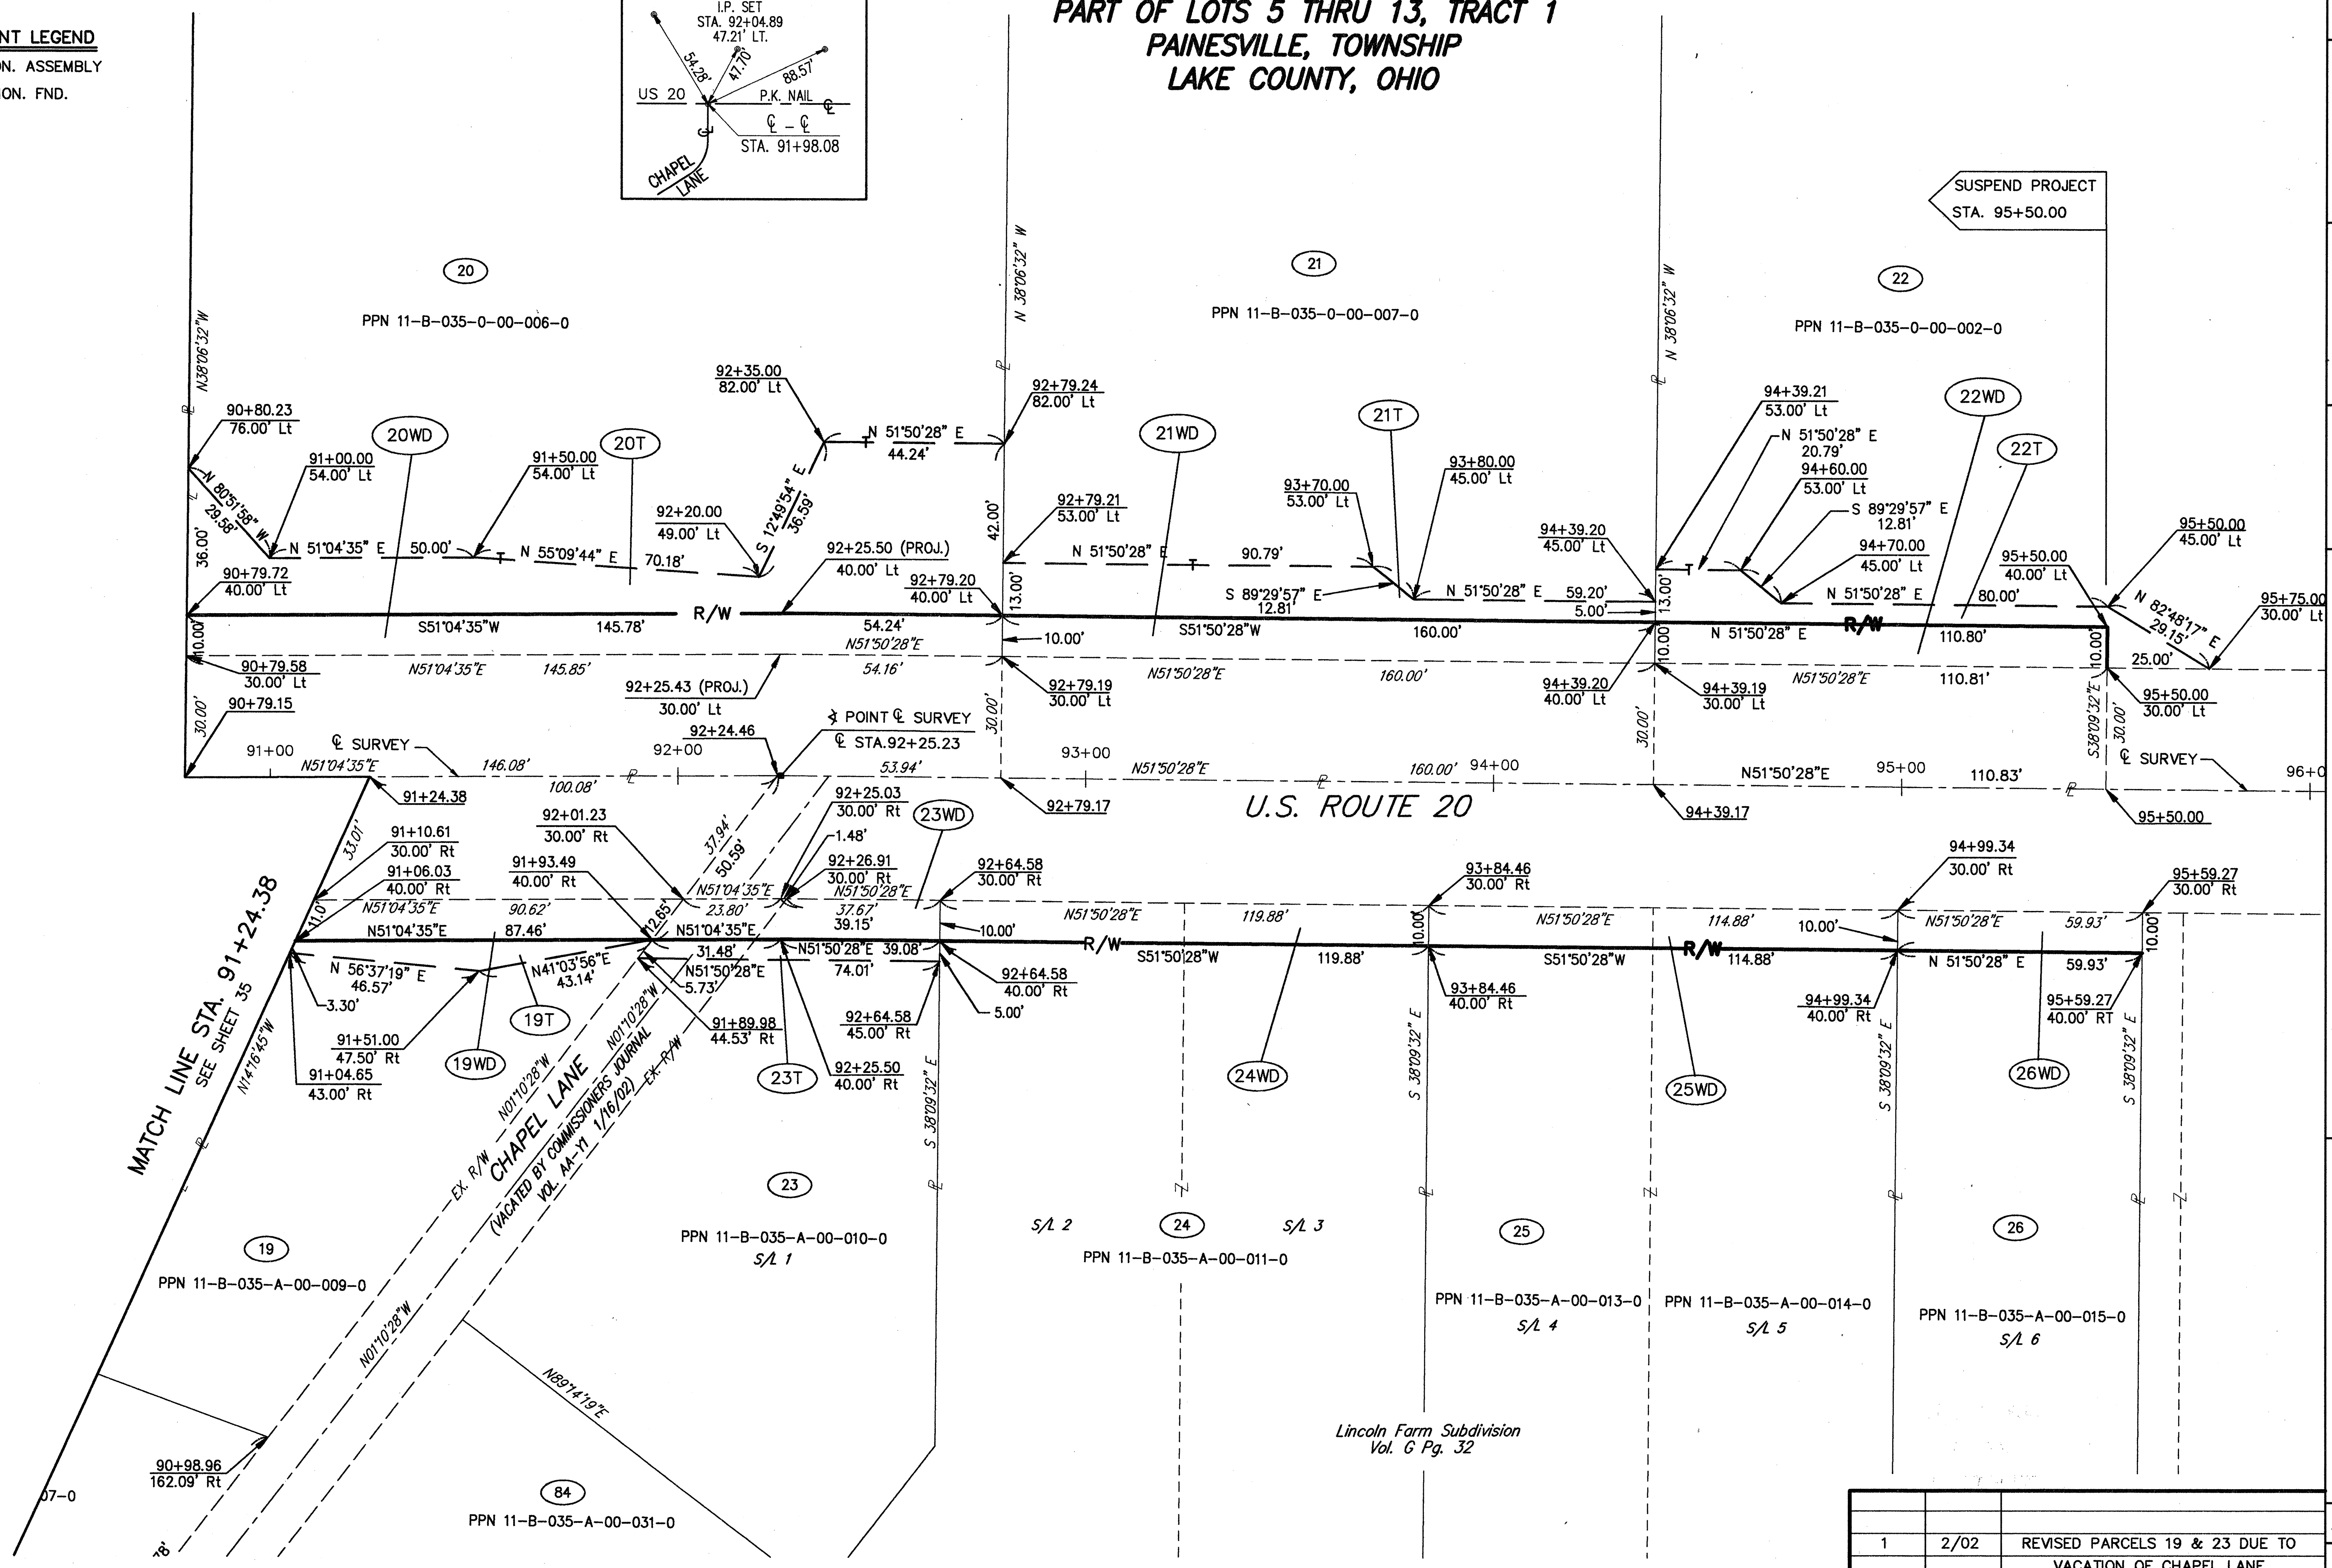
NT LEGEND
N. ASSEMBLY
ON. FND.

I.P. SET
STA. 92+04.89
47.21' LT.
54.28'
47.70'
88.57'
US 20
P.K. NAIL
℄ - ℄
STA. 91+98.08
CHAPEL LANE

PART OF LOTS 5 THRU 13, TRACT 1
PAINESVILLE, TOWNSHIP
LAKE COUNTY, OHIO

SUSPEND PROJECT
STA. 95+50.00

20
PPN 11-B-035-0-00-006-0
21
PPN 11-B-035-0-00-007-0
22
PPN 11-B-035-0-00-002-0

N 38°06'32" W
N 38°06'32" W
N 38°06'32" W

90+80.23
76.00' Lt
20WD
91+00.00
54.00' Lt
91+50.00
54.00' Lt
20T
92+35.00
82.00' Lt
N 51°50'28" E
44.24'
92+79.24
82.00' Lt
21WD
21T
93+80.00
45.00' Lt
93+70.00
53.00' Lt
94+39.21
53.00' Lt
N 51°50'28" E
20.79'
94+60.00
53.00' Lt
22WD
22T
S 89°29'57" E
12.81'
94+70.00
45.00' Lt
95+50.00
45.00' Lt
95+50.00
40.00' Lt
95+75.00
30.00' Lt
N 80°51'58" W
29.58'
36.00'
N 51°04'35" E
50.00'
N 55°09'44" E
70.18'
92+20.00
49.00' Lt
S 12°49'54" E
36.59'
92+25.50 (PROJ.)
40.00' Lt
92+79.20
40.00' Lt
42.00'
92+79.21
53.00' Lt
N 51°50'28" E
90.79'
S 89°29'57" E
12.81'
N 51°50'28" E
59.20'
5.00'
94+39.20
45.00' Lt
13.00'
N 51°50'28" E
80.00'
N 82°48'17" E
29.15'
90+79.72
40.00' Lt
S51°04'35"W
145.78'
R/W
54.24'
N51°50'28"E
13.00'
10.00'
S51°50'28"W
160.00'
10.00'
N 51°50'28" E
R/W
110.80'
10.00'
25.00'
10.00'
90+79.58
30.00' Lt
N51°04'35"E
145.85'
54.16'
N51°50'28"E
160.00'
94+39.20
40.00' Lt
94+39.19
30.00' Lt
N51°50'28"E
110.81'
95+50.00
30.00' Lt
92+25.43 (PROJ.)
30.00' Lt
92+79.19
30.00' Lt
30.00'
90+79.15
30.00'
92+24.46
POINT ℄ SURVEY
℄ STA.92+25.23
30.00'
30.00'
S38°09'32"E
30.00'
91+00
℄ SURVEY
92+00
93+00
94+00
95+00
96+0
N51°04'35"E
146.08'
100.08'
53.94'
N51°50'28"E
160.00'
N51°50'28"E
110.83'
℄ SURVEY
91+24.38
92+79.17
U.S. ROUTE 20
94+39.17
95+50.00
33.01'
92+01.23
30.00' Rt
37.94'
50.59'
92+25.03
30.00' Rt
23WD
1.48'
91+10.61
30.00' Rt
91+93.49
40.00' Rt
92+26.91
30.00' Rt
92+64.58
30.00' Rt
93+84.46
30.00' Rt
94+99.34
30.00' Rt
95+59.27
30.00' Rt
91+06.03
40.00' Rt
N51°04'35"E
N51°50'28"E
N51°04'35"E
90.62'
23.80'
37.67'
39.15'
N51°50'28"E
119.88'
N51°50'28"E
114.88'
10.00'
N51°50'28"E
59.93'
11.0'
N51°04'35"E
87.46'
12.65'
N51°04'35"E
10.00'
R/W
10.00'
R/W
10.00'
31.48'
N51°50'28"E
39.08'
S51°50'28"W
119.88'
S51°50'28"W
114.88'
N 51°50'28" E
59.93'
N 56°37'19" E
46.57'
N41°03'56"E
43.14'
N51°50'28"E
5.73'
74.01'
92+64.58
40.00' Rt
93+84.46
40.00' Rt
94+99.34
40.00' Rt
95+59.27
40.00' RT
3.30'
19T
91+89.98
44.53' Rt
92+64.58
45.00' Rt
5.00'
91+51.00
47.50' Rt
19WD
23T
92+25.50
40.00' Rt
24WD
25WD
26WD
91+04.65
43.00' Rt
N14°16'45"W
N01°10'28"W
N01°10'28"W
S 38°09'32" E
S 38°09'32" E
S 38°09'32" E
S 38°09'32" E
MATCH LINE STA. 91+24.38
SEE SHEET 35
EX. R/W
CHAPEL LANE
(VACATED BY COMMISSIONERS JOURNAL VOL. AA-Y1 1/16/02)
EX. R/W
23
PPN 11-B-035-A-00-010-0
S/L 1
S/L 2
24
S/L 3
PPN 11-B-035-A-00-011-0
25
PPN 11-B-035-A-00-013-0
S/L 4
PPN 11-B-035-A-00-014-0
S/L 5
26
PPN 11-B-035-A-00-015-0
S/L 6
19
PPN 11-B-035-A-00-009-0
N01°10'28"W
N89°14'19"E
Lincoln Farm Subdivision
Vol. G Pg. 32
90+98.96
162.09' Rt
07-0
84
PPN 11-B-035-A-00-031-0
78'

| 1 | 2/02 | REVISED PARCELS 19 & 23 DUE TO VACATION OF CHAPEL LANE |